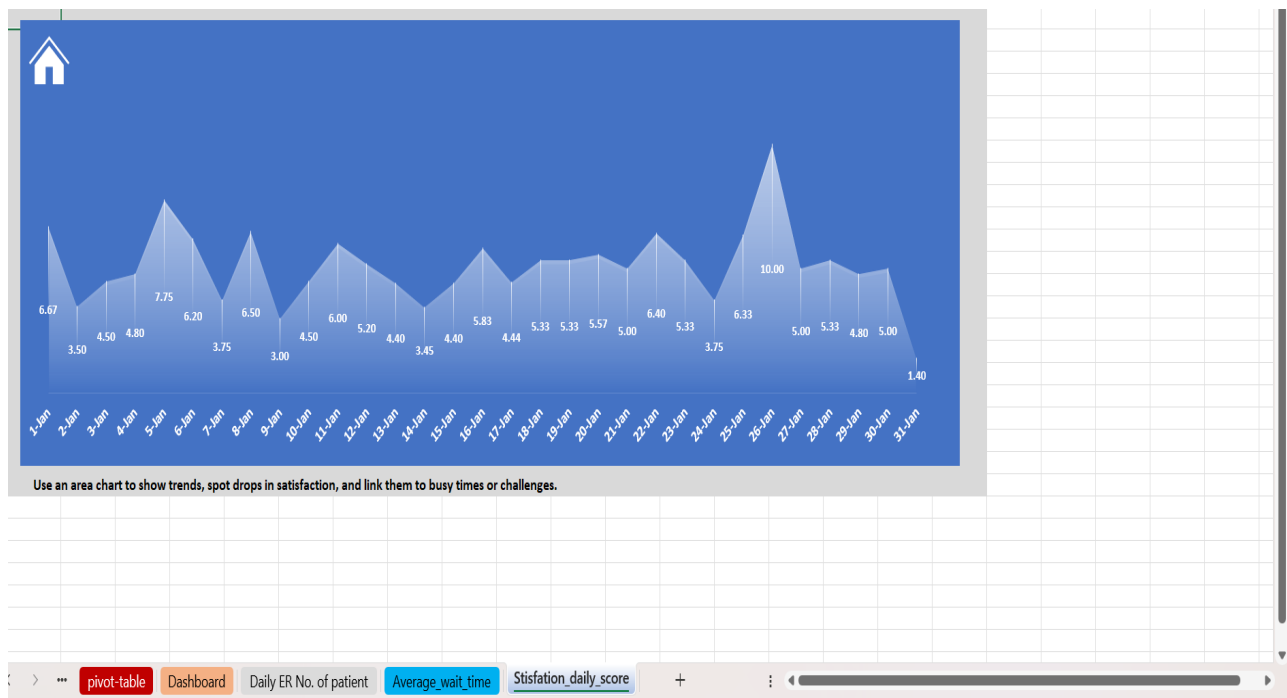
6.67
3.50
4.50
4.80
7.75
6.20
3.75
6.50
3.00
4.50
6.00
5.20
4.40
3.45
4.40
5.83
4.44
5.33
5.33
5.57
5.00
6.40
5.33
3.75
6.33
10.00
5.00
5.33
4.80
5.00
1.40

1-Jan 2-Jan 3-Jan 4-Jan 5-Jan 6-Jan 7-Jan 8-Jan 9-Jan 10-Jan 11-Jan 12-Jan 13-Jan 14-Jan 15-Jan 16-Jan 17-Jan 18-Jan 19-Jan 20-Jan 21-Jan 22-Jan 23-Jan 24-Jan 25-Jan 26-Jan 27-Jan 28-Jan 29-Jan 30-Jan 31-Jan

Use an area chart to show trends, spot drops in satisfaction, and link them to busy times or challenges.

... pivot-table Dashboard Daily ER No. of patient Average_wait_time Stisfation_daily_score +